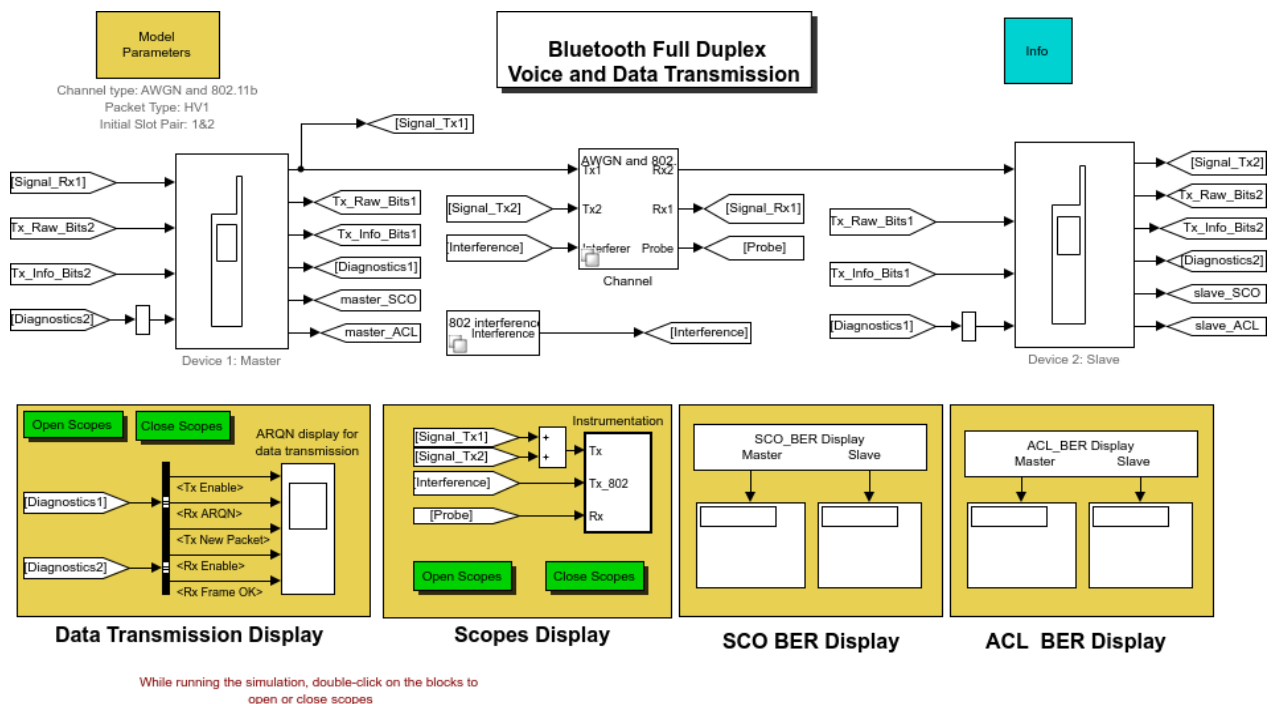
Model Parameters

Bluetooth Full Duplex
Voice and Data Transmission

Info

Channel type: AWGN and 802.11b
Packet Type: HV1
Initial Slot Pair: 1&2

[Signal_Tx1]

[Signal_Rx1]

Tx_Raw_Bits2

Tx_Info_Bits2

[Diagnostics2]

Tx_Raw_Bits1

Tx_Info_Bits1

[Diagnostics1]

master_SCO

master_ACL

Device 1: Master

AWGN and 802.
Tx1
Rx2
[Signal_Tx2]
Tx2
Rx1
[Signal_Rx1]
[Interference]
Interferer
Probe
[Probe]
Channel

802 interference
Interference
[Interference]

[Signal_Tx2]
Tx_Raw_Bits2
Tx_Info_Bits2
[Diagnostics2]
slave_SCO
slave_ACL

Tx_Raw_Bits1
Tx_Info_Bits1
[Diagnostics1]

Device 2: Slave

Open Scopes
Close Scopes
ARQN display for data transmission
[Diagnostics1]
<Tx Enable>
<Rx ARQN>
<Tx New Packet>
[Diagnostics2]
<Rx Enable>
<Rx Frame OK>

Data Transmission Display

Instrumentation
[Signal_Tx1]
[Signal_Tx2]
+
+
Tx
[Interference]
Tx_802
[Probe]
Rx
Open Scopes
Close Scopes

Scopes Display

SCO_BER Display
Master
Slave

SCO BER Display

ACL_BER Display
Master
Slave

ACL BER Display

While running the simulation, double-click on the blocks to open or close scopes